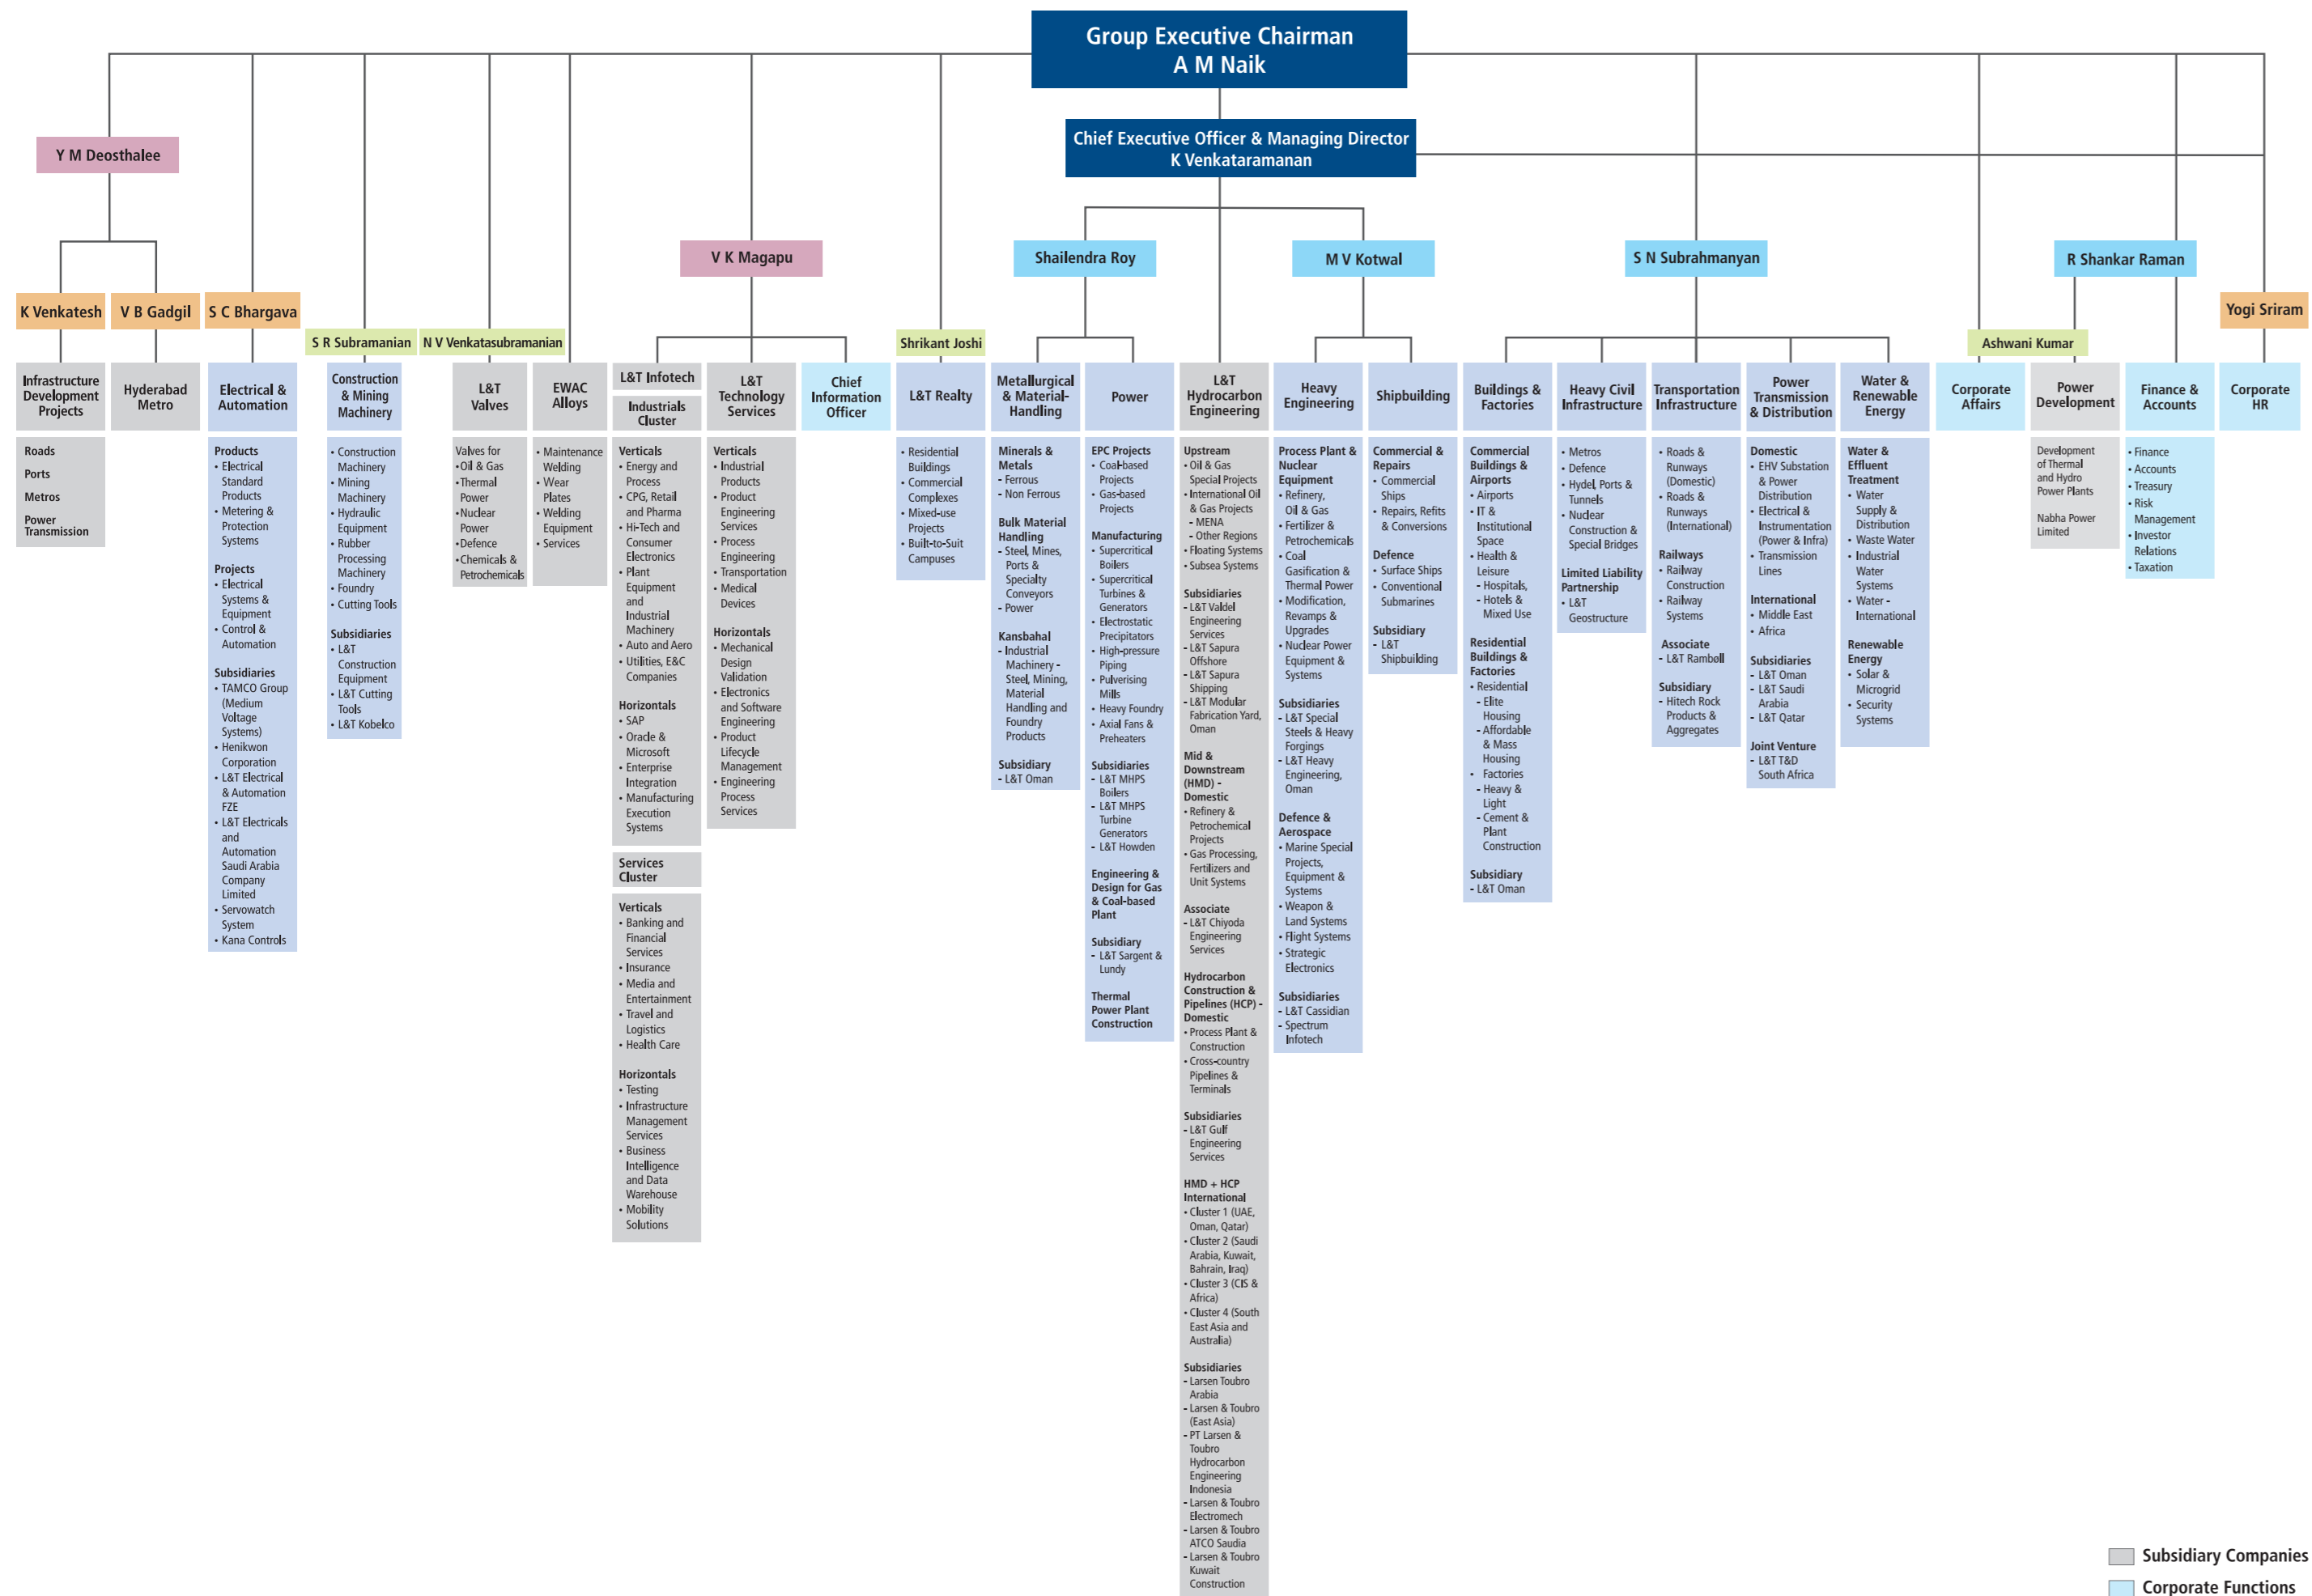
Group Executive Chairman
A M Naik

Chief Executive Officer & Managing Director
K Venkataramanan

Y M Deosthalee

V K Magapu

Shailendra Roy

M V Kotwal

S N Subrahmanyan

R Shankar Raman

K Venkatesh

V B Gadgil

S C Bhargava

S R Subramanian

N V Venkatasubramanian

Shrikant Joshi

Ashwani Kumar

Yogi Sriram

Infrastructure Development Projects

Roads
Ports
Metros
Power Transmission

Hyderabad Metro

Electrical & Automation

Products
• Electrical Standard Products
• Metering & Protection Systems

Projects
• Electrical Systems & Equipment
• Control & Automation

Subsidiaries
• TAMCO Group (Medium Voltage Systems)
• Henikwon Corporation
• L&T Electrical & Automation FZE
• L&T Electricals and Automation Saudi Arabia Company Limited
• Servowatch System
• Kana Controls

Construction & Mining Machinery

• Construction Machinery
• Mining Machinery
• Hydraulic Equipment
• Rubber Processing Machinery
• Foundry
• Cutting Tools

Subsidiaries
• L&T Construction Equipment
• L&T Cutting Tools
• L&T Kobelco

L&T Valves

Valves for
•Oil & Gas
•Thermal Power
•Nuclear Power
•Defence
•Chemicals & Petrochemicals

EWAC Alloys

• Maintenance Welding
• Wear Plates
• Welding Equipment
• Services

L&T Infotech

Industrials Cluster

Verticals
• Energy and Process
• CPG, Retail and Pharma
• Hi-Tech and Consumer Electronics
• Plant Equipment and Industrial Machinery
• Auto and Aero
• Utilities, E&C Companies

Horizontals
• SAP
• Oracle & Microsoft
• Enterprise Integration
• Manufacturing Execution Systems

Services Cluster

Verticals
• Banking and Financial Services
• Insurance
• Media and Entertainment
• Travel and Logistics
• Health Care

Horizontals
• Testing
• Infrastructure Management Services
• Business Intelligence and Data Warehouse
• Mobility Solutions

L&T Technology Services

Verticals
• Industrial Products
• Product Engineering Services
• Process Engineering
• Transportation
• Medical Devices

Horizontals
• Mechanical Design Validation
• Electronics and Software Engineering
• Product Lifecycle Management
• Engineering Process Services

Chief Information Officer

L&T Realty

• Residential Buildings
• Commercial Complexes
• Mixed-use Projects
• Built-to-Suit Campuses

Metallurgical & Material-Handling

Minerals & Metals
- Ferrous
- Non Ferrous

Bulk Material Handling
- Steel, Mines, Ports & Specialty Conveyors
- Power

Kansbahal
- Industrial Machinery - Steel, Mining, Material Handling and Foundry Products

Subsidiary
- L&T Oman

Power

EPC Projects
• Coal-based Projects
• Gas-based Projects

Manufacturing
• Supercritical Boilers
• Supercritical Turbines & Generators
• Electrostatic Precipitators
• High-pressure Piping
• Pulverising Mills
• Heavy Foundry
• Axial Fans & Preheaters

Subsidiaries
- L&T MHPS Boilers
- L&T MHPS Turbine Generators
- L&T Howden

Engineering & Design for Gas & Coal-based Plant

Subsidiary
- L&T Sargent & Lundy

Thermal Power Plant Construction

L&T Hydrocarbon Engineering

Upstream
• Oil & Gas Special Projects
• International Oil & Gas Projects
- MENA
- Other Regions
• Floating Systems
• Subsea Systems

Subsidiaries
- L&T Valdel Engineering Services
- L&T Sapura Offshore
- L&T Sapura Shipping
- L&T Modular Fabrication Yard, Oman

Mid & Downstream (HMD) - Domestic
• Refinery & Petrochemical Projects
• Gas Processing, Fertilizers and Unit Systems

Associate
- L&T Chiyoda Engineering Services

Hydrocarbon Construction & Pipelines (HCP) - Domestic
• Process Plant & Construction
• Cross-country Pipelines & Terminals

Subsidiaries
- L&T Gulf Engineering Services

HMD + HCP International
• Cluster 1 (UAE, Oman, Qatar)
• Cluster 2 (Saudi Arabia, Kuwait, Bahrain, Iraq)
• Cluster 3 (CIS & Africa)
• Cluster 4 (South East Asia and Australia)

Subsidiaries
- Larsen Toubro Arabia
- Larsen & Toubro (East Asia)
- PT Larsen & Toubro Hydrocarbon Engineering Indonesia
- Larsen & Toubro Electromech
- Larsen & Toubro ATCO Saudia
- Larsen & Toubro Kuwait Construction

Heavy Engineering

Process Plant & Nuclear Equipment
• Refinery, Oil & Gas
• Fertilizer & Petrochemicals
• Coal Gasification & Thermal Power
• Modification, Revamps & Upgrades
• Nuclear Power Equipment & Systems

Subsidiaries
- L&T Special Steels & Heavy Forgings
- L&T Heavy Engineering, Oman

Defence & Aerospace
• Marine Special Projects, Equipment & Systems
• Weapon & Land Systems
• Flight Systems
• Strategic Electronics

Subsidiaries
- L&T Cassidian
- Spectrum Infotech

Shipbuilding

Commercial & Repairs
• Commercial Ships
• Repairs, Refits & Conversions

Defence
• Surface Ships
• Conventional Submarines

Subsidiary
- L&T Shipbuilding

Buildings & Factories

Commercial Buildings & Airports
• Airports
• IT & Institutional Space
• Health & Leisure
- Hospitals,
- Hotels & Mixed Use

Residential Buildings & Factories
• Residential
- Elite Housing
- Affordable & Mass Housing
• Factories
- Heavy & Light
- Cement & Plant Construction

Subsidiary
- L&T Oman

Heavy Civil Infrastructure

• Metros
• Defence
• Hydel, Ports & Tunnels
• Nuclear Construction & Special Bridges

Limited Liability Partnership
• L&T Geostructure

Transportation Infrastructure

• Roads & Runways (Domestic)
• Roads & Runways (International)

Railways
• Railway Construction
• Railway Systems

Associate
- L&T Ramboll

Subsidiary
- Hitech Rock Products & Aggregates

Power Transmission & Distribution

Domestic
• EHV Substation & Power Distribution
• Electrical & Instrumentation (Power & Infra)
• Transmission Lines

International
• Middle East
• Africa

Subsidiaries
- L&T Oman
- L&T Saudi Arabia
- L&T Qatar

Joint Venture
- L&T T&D South Africa

Water & Renewable Energy

Water & Effluent Treatment
• Water Supply & Distribution
• Waste Water
• Industrial Water Systems
• Water - International

Renewable Energy
• Solar & Microgrid
• Security Systems

Corporate Affairs

Power Development

Development of Thermal and Hydro Power Plants

Nabha Power Limited

Finance & Accounts

• Finance
• Accounts
• Treasury
• Risk Management
• Investor Relations
• Taxation

Corporate HR

Subsidiary Companies
Corporate Functions